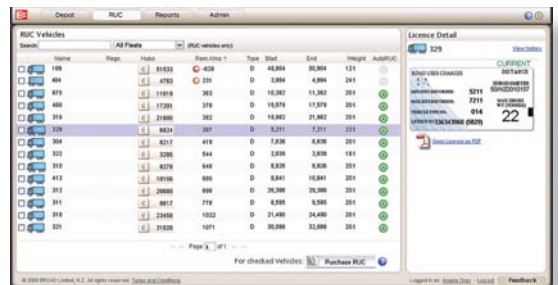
Depot RUC Reports Admin

RUC Vehicles

Search All Fleets (RUC vehicles only)

| | Name | Rego. | Hubo | Rem.Kms ↑ | Type | Start | End | Weight | AutoRUC |
|---|---|---|---|---|---|---|---|---|---|
| | 108 | | 51633 | -628 | D | 48,804 | 50,904 | 121 | |
| | 404 | | 4783 | 231 | D | 3,894 | 4,994 | 201 | |
| | 875 | | 11019 | 363 | D | 10,382 | 11,382 | 201 | |
| | 408 | | 17201 | 378 | D | 15,578 | 17,578 | 201 | |
| | 318 | | 21800 | 382 | D | 19,882 | 21,882 | 201 | |
| | 329 | | 6824 | 387 | D | 5,211 | 7,211 | 221 | |
| | 304 | | 8217 | 419 | D | 7,636 | 8,636 | 201 | |
| | 322 | | 3285 | 544 | D | 2,836 | 3,836 | 181 | |
| | 310 | | 6279 | 548 | D | 5,826 | 6,826 | 201 | |
| | 413 | | 10198 | 666 | D | 8,841 | 10,841 | 201 | |
| | 312 | | 29800 | 698 | D | 29,398 | 30,398 | 201 | |
| | 311 | | 8817 | 778 | D | 8,595 | 9,595 | 201 | |
| | 319 | | 23458 | 1032 | D | 21,490 | 24,490 | 201 | |
| | 321 | | 31928 | 1071 | D | 30,999 | 32,999 | 201 | |

Page 1 of 1

For checked Vehicles: Purchase RUC

© 2009 EROAD Limited, N.Z. All rights reserved. Terms and Conditions

Logged in as: Angela Gray - Log out Feedback

Licence Detail

329 View history

CURRENT

ROAD USER CHARGES DISTANCE

5211 7211 014 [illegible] 22

Open Licence as PDF